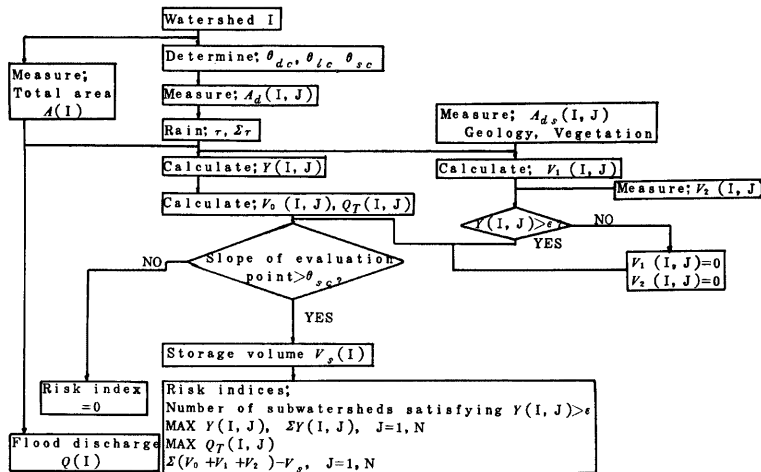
Watershed I

Determine; $\theta_{dc}$, $\theta_{lc}$ $\theta_{sc}$

Measure; Total area $A$(I)

Measure; $A_d$(I, J)

Rain; $r$, $\Sigma r$

Measure; $A_{ds}$(I, J) Geology, Vegetation

Calculate; $Y$(I, J)

Calculate; $V_1$ (I, J)

Measure; $V_2$ (I, J

Calculate; $V_0$ (I, J), $Q_T$(I, J)

$Y$(I, J)>$\epsilon$

NO

YES

NO

Slope of evaluation point>$\theta_{sc}$?

$V_1$ (I, J)=0
$V_2$ (I, J)=0

YES

Storage volume $V_s$(I)

Risk index =0

Risk indices;
Number of subwatersheds satisfying $Y$(I, J)>$\epsilon$
MAX $Y$(I, J), $\Sigma Y$(I, J), J=1, N
MAX $Q_T$(I, J)
$\Sigma(V_0 + V_1 + V_2) - V_s$, J=1, N

Flood discharge $Q$(I)